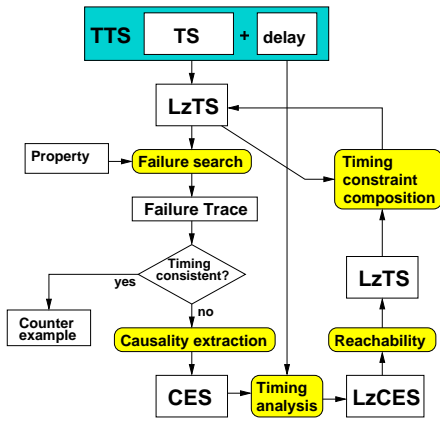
TTS
TS
+
delay

LzTS

Property
Failure search

Timing constraint composition

Failure Trace

Timing consistent?
yes
no

LzTS

Counter example

Causality extraction

Reachability

CES
Timing analysis
LzCES